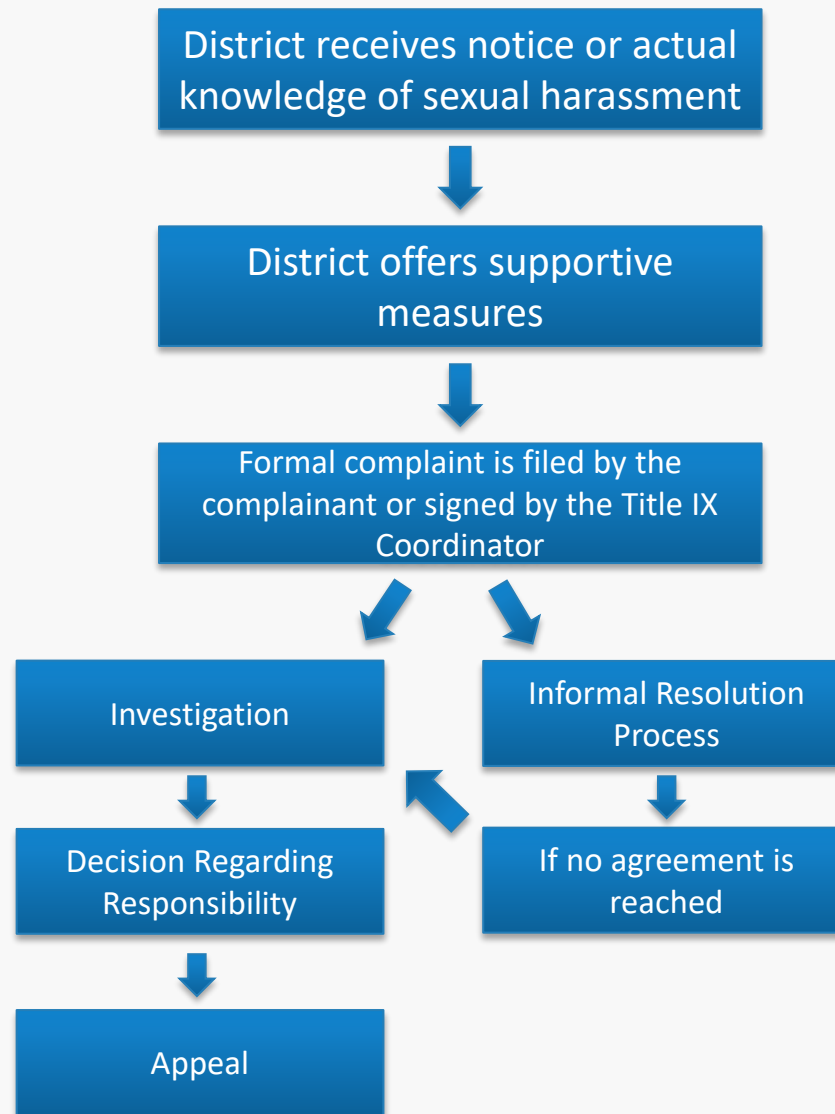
District receives notice or actual knowledge of sexual harassment

District offers supportive measures

Formal complaint is filed by the complainant or signed by the Title IX Coordinator

Investigation

Informal Resolution Process

Decision Regarding Responsibility

If no agreement is reached

Appeal